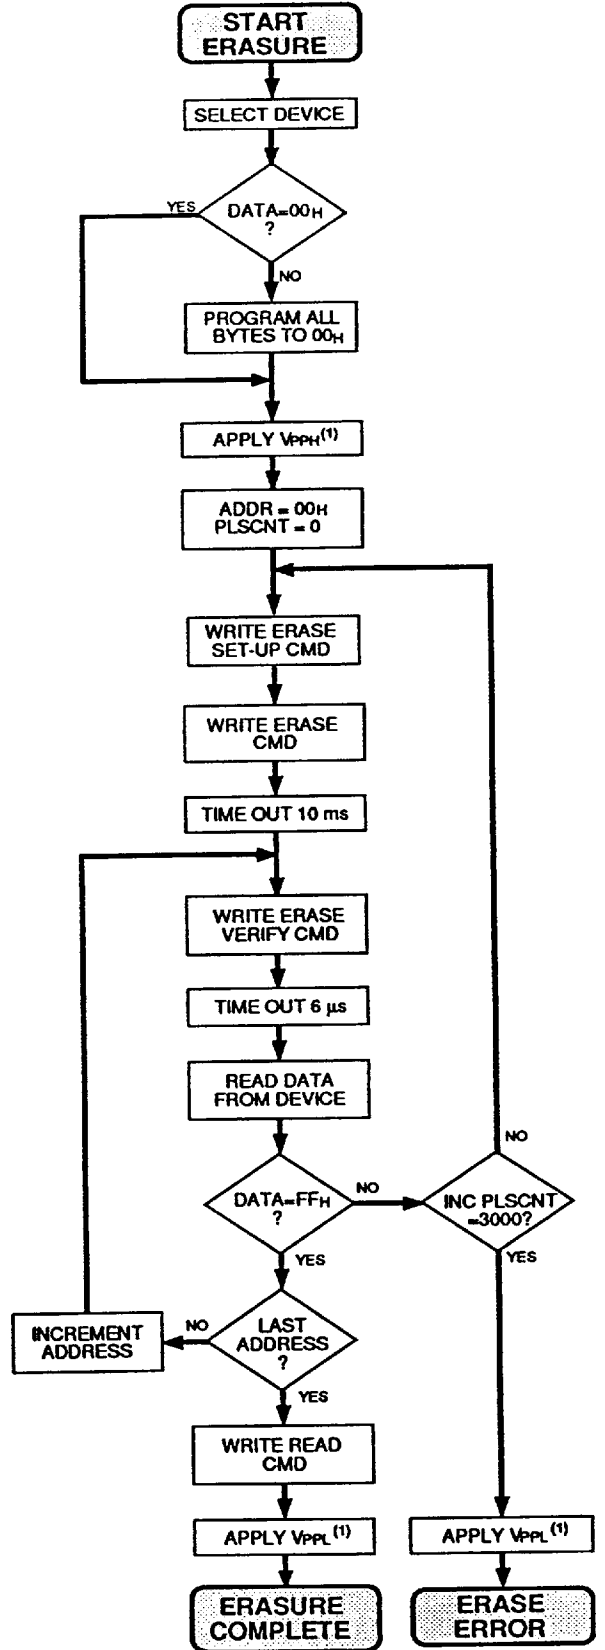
START ERASURE

SELECT DEVICE

DATA=$00_H$ ?

YES

NO

PROGRAM ALL BYTES TO $00_H$

APPLY $V_{PPH}^{(1)}$

ADDR = $00_H$
PLSCNT = 0

WRITE ERASE SET-UP CMD

WRITE ERASE CMD

TIME OUT 10 ms

WRITE ERASE VERIFY CMD

TIME OUT 6 μs

READ DATA FROM DEVICE

DATA=$FF_H$ ?

NO

INC PLSCNT =3000?

NO

YES

YES

INCREMENT ADDRESS

NO

LAST ADDRESS ?

YES

WRITE READ CMD

APPLY $V_{PPL}^{(1)}$

APPLY $V_{PPL}^{(1)}$

ERASURE COMPLETE

ERASE ERROR